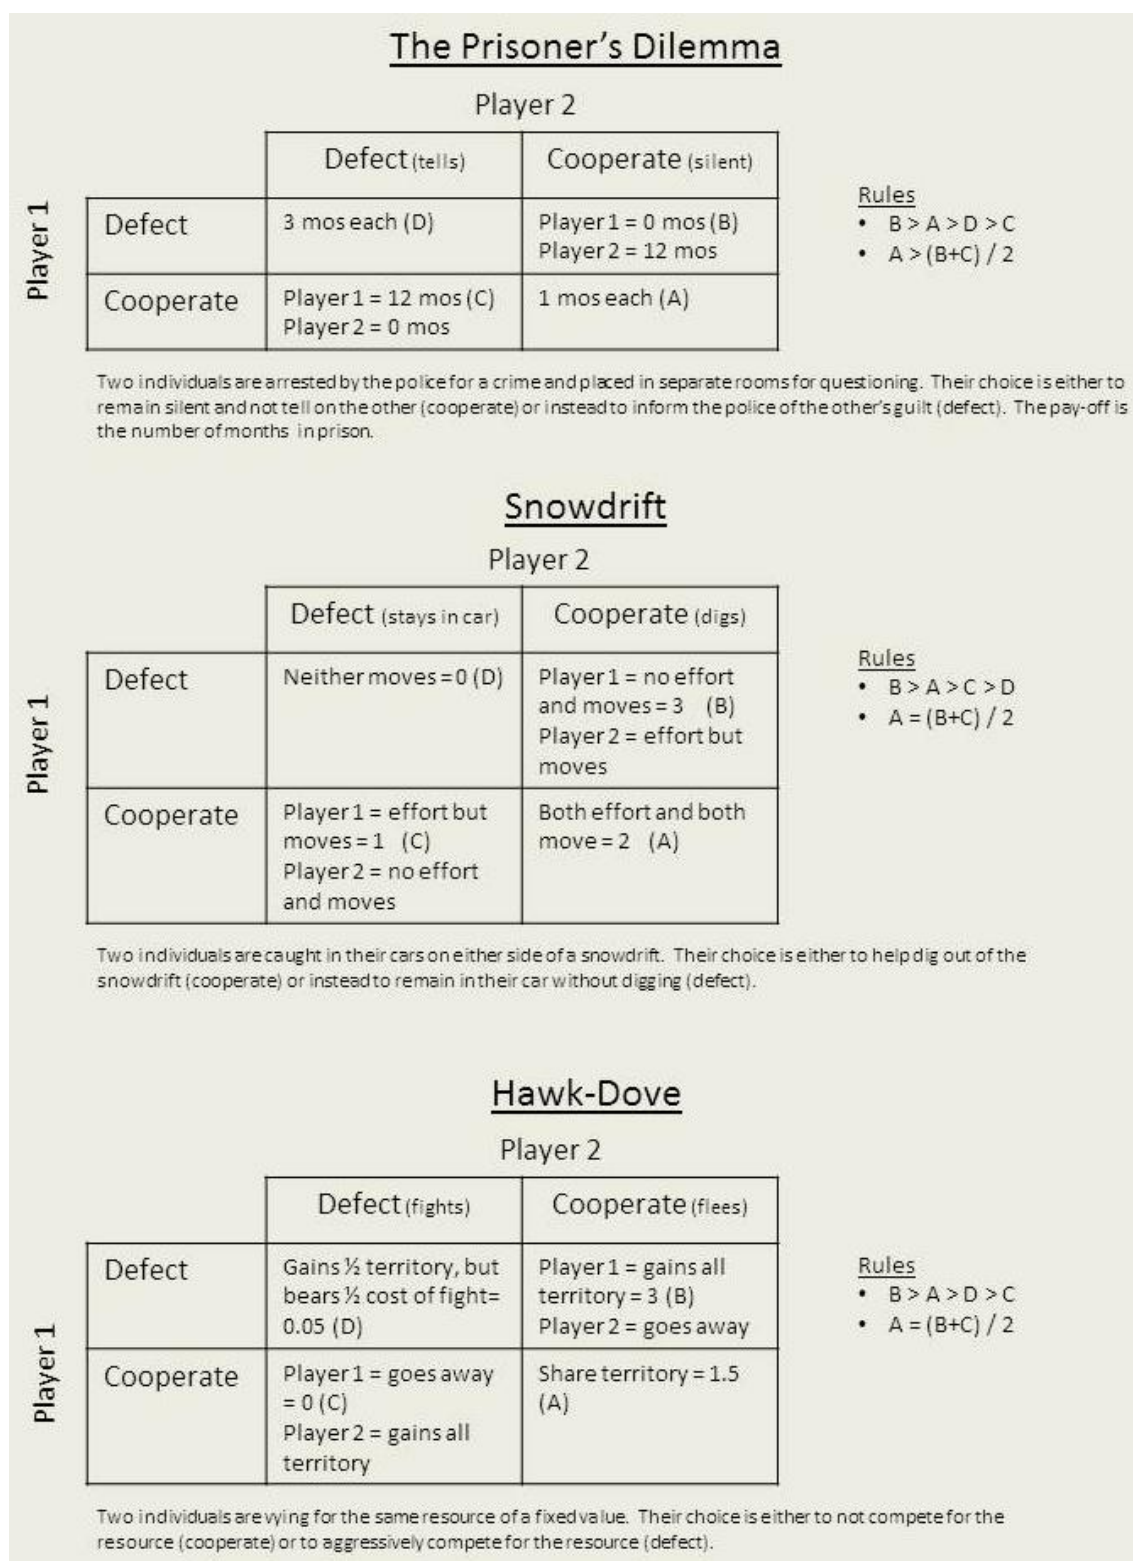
The Prisoner's Dilemma

Player 2

Player 1

| | Defect (tells) | Cooperate (silent) |
|---|---|---|
| Defect | 3 mos each (D) | Player 1 = 0 mos (B) Player 2 = 12 mos |
| Cooperate | Player 1 = 12 mos (C) Player 2 = 0 mos | 1 mos each (A) |

Rules
• B > A > D > C
• A > (B+C) / 2

Two individuals are arrested by the police for a crime and placed in separate rooms for questioning. Their choice is either to remain silent and not tell on the other (cooperate) or instead to inform the police of the other's guilt (defect). The pay-off is the number of months in prison.

Snowdrift

Player 2

Player 1

| | Defect (stays in car) | Cooperate (digs) |
|---|---|---|
| Defect | Neither moves = 0 (D) | Player 1 = no effort and moves = 3 (B) Player 2 = effort but moves |
| Cooperate | Player 1 = effort but moves = 1 (C) Player 2 = no effort and moves | Both effort and both move = 2 (A) |

Rules
• B > A > C > D
• A = (B+C) / 2

Two individuals are caught in their cars on either side of a snowdrift. Their choice is either to help dig out of the snowdrift (cooperate) or instead to remain in their car without digging (defect).

Hawk-Dove

Player 2

Player 1

| | Defect (fights) | Cooperate (flees) |
|---|---|---|
| Defect | Gains ½ territory, but bears ½ cost of fight= 0.05 (D) | Player 1 = gains all territory = 3 (B) Player 2 = goes away |
| Cooperate | Player 1 = goes away = 0 (C) Player 2 = gains all territory | Share territory = 1.5 (A) |

Rules
• B > A > D > C
• A = (B+C) / 2

Two individuals are vying for the same resource of a fixed value. Their choice is either to not compete for the resource (cooperate) or to aggressively compete for the resource (defect).